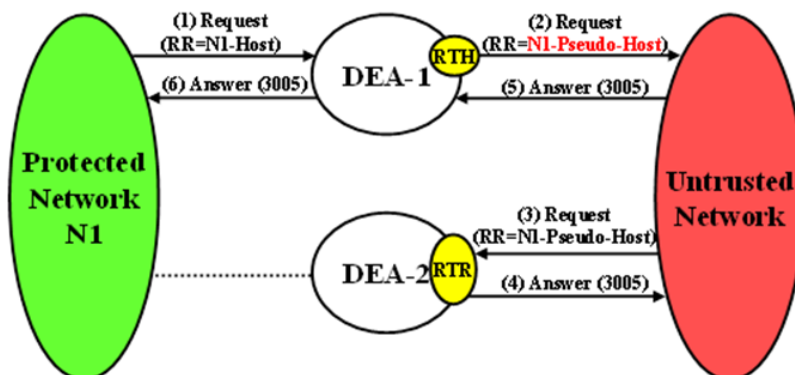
(1) Request
(RR=N1-Host)

(6) Answer (3005)

DEA-1

RTH

(2) Request
(RR=N1-Pseudo-Host)

(5) Answer (3005)

Protected Network N1

Untrusted Network

(3) Request
(RR=N1-Pseudo-Host)

DEA-2

RTR

(4) Answer (3005)